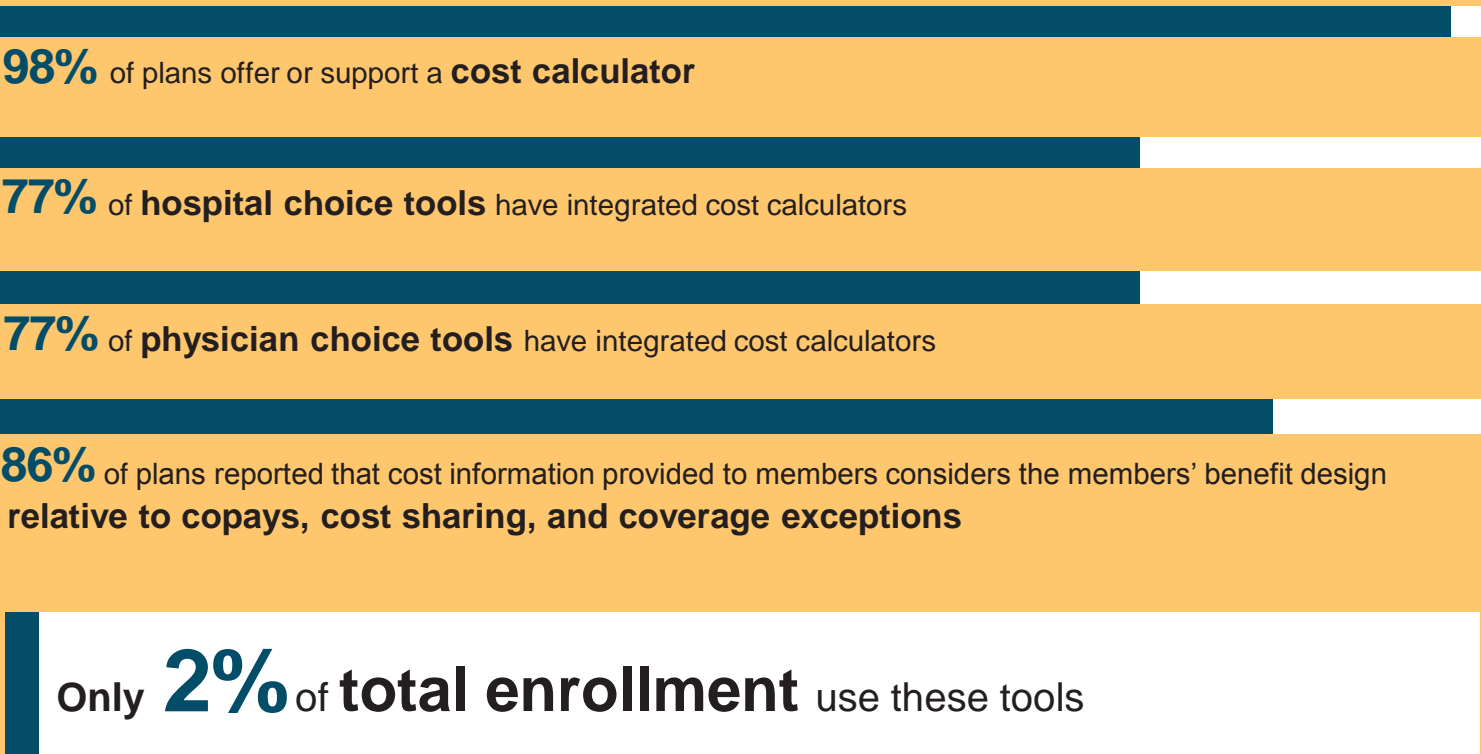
98% of plans offer or support a cost calculator

77% of hospital choice tools have integrated cost calculators

77% of physician choice tools have integrated cost calculators

86% of plans reported that cost information provided to members considers the members' benefit design relative to copays, cost sharing, and coverage exceptions

Only 2% of total enrollment use these tools